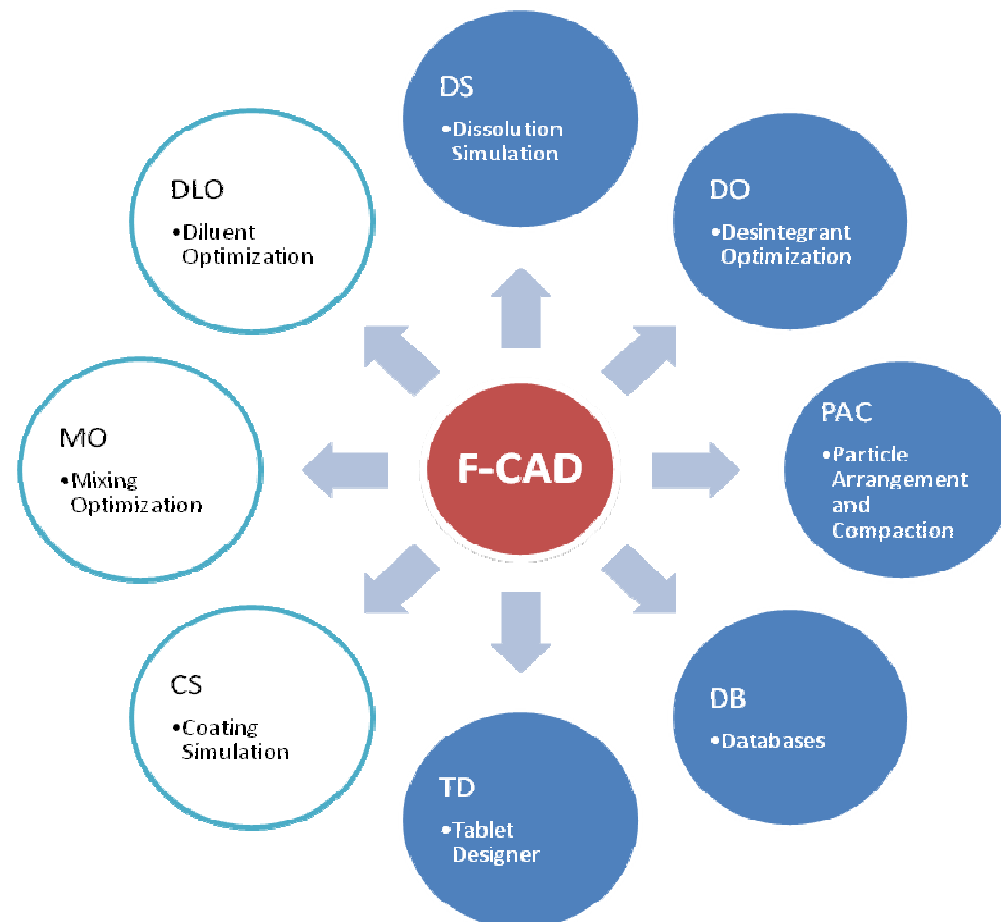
DS
•Dissolution Simulation

DO
•Desintegrant Optimization

PAC
•Particle Arrangement and Compaction

DB
•Databases

TD
•Tablet Designer

CS
•Coating Simulation

MO
•Mixing Optimization

DLO
•Diluent Optimization

F-CAD